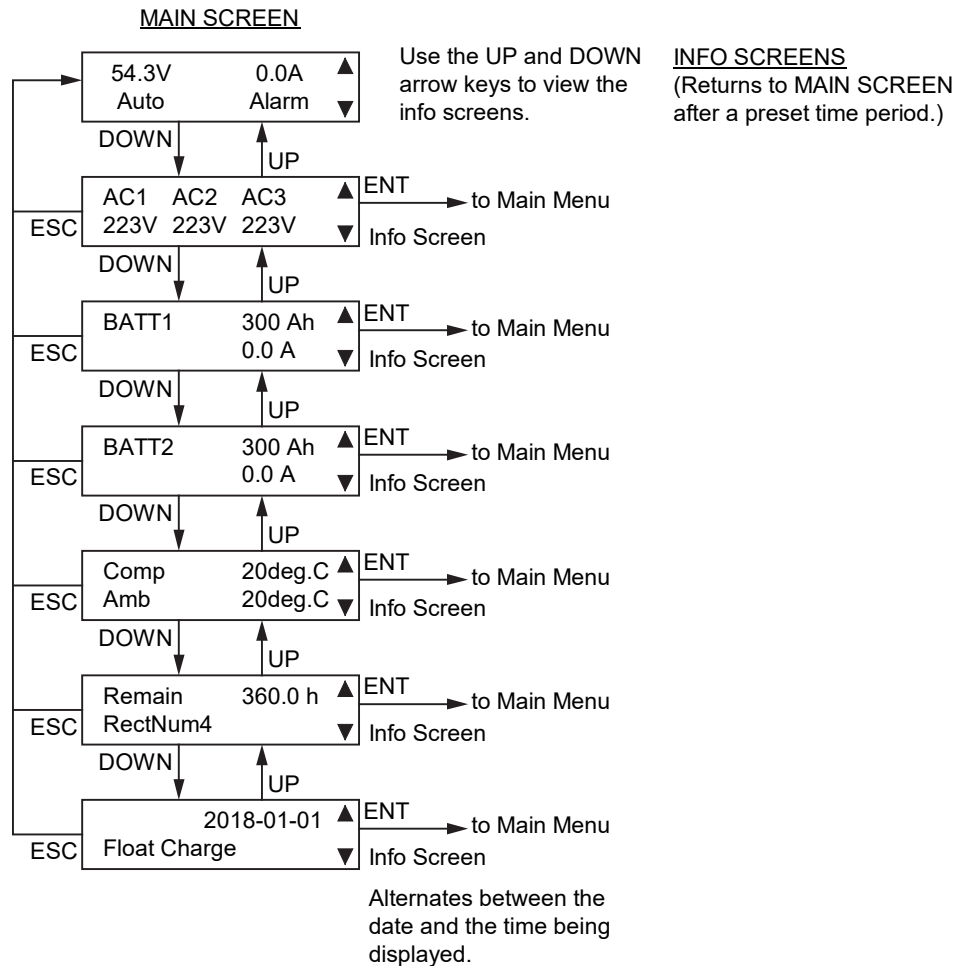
MAIN SCREEN

54.3V 0.0A ▲
Auto Alarm ▼

Use the UP and DOWN arrow keys to view the info screens.

INFO SCREENS
(Returns to MAIN SCREEN after a preset time period.)

DOWN
UP

AC1 AC2 AC3 ▲
223V 223V 223V ▼
ESC
ENT → to Main Menu
Info Screen

DOWN
UP

BATT1 300 Ah ▲
0.0 A ▼
ESC
ENT → to Main Menu
Info Screen

DOWN
UP

BATT2 300 Ah ▲
0.0 A ▼
ESC
ENT → to Main Menu
Info Screen

DOWN
UP

Comp 20deg.C ▲
Amb 20deg.C ▼
ESC
ENT → to Main Menu
Info Screen

DOWN
UP

Remain 360.0 h ▲
RectNum4 ▼
ESC
ENT → to Main Menu
Info Screen

DOWN
UP

2018-01-01 ▲
Float Charge ▼
ESC
ENT → to Main Menu
Info Screen

Alternates between the date and the time being displayed.